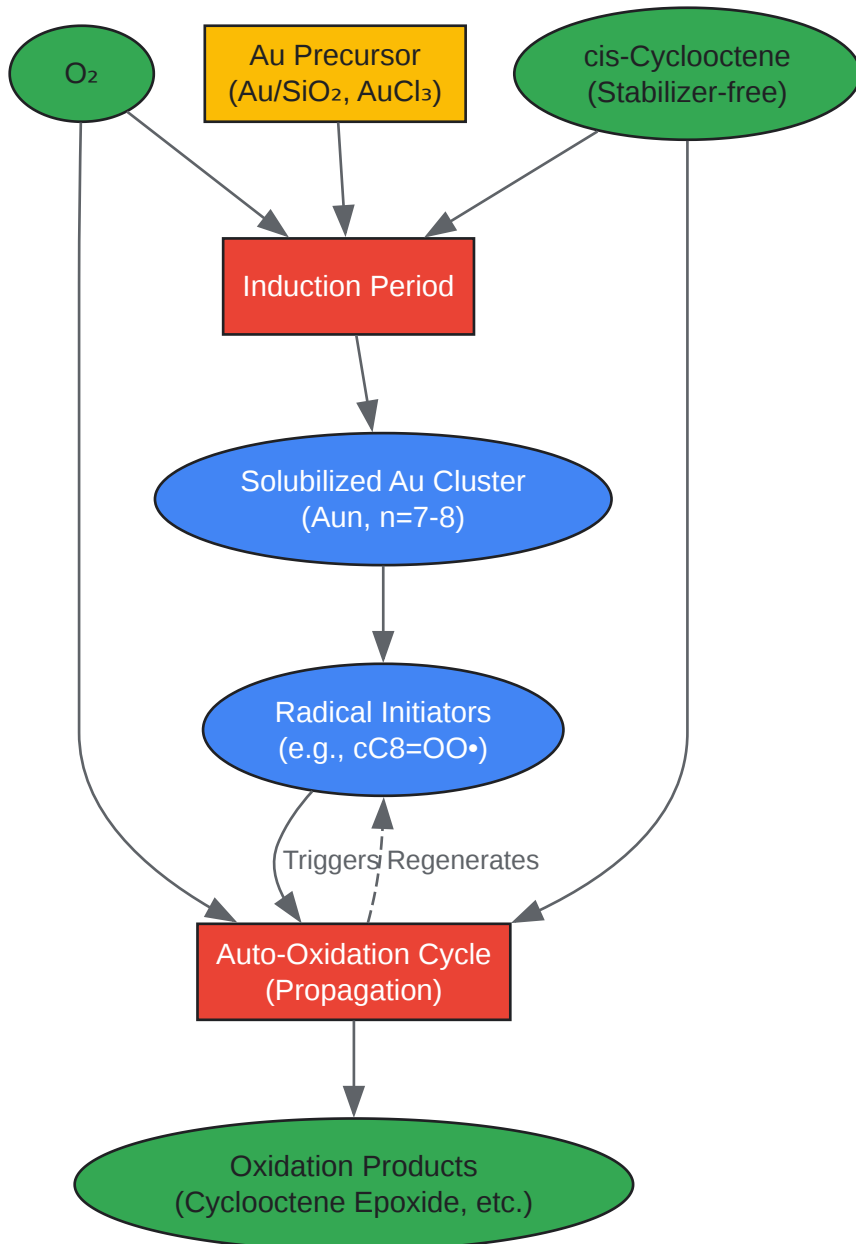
$O_2$

Au Precursor
($Au/SiO_2$, $AuCl_3$)

cis-Cyclooctene
(Stabilizer-free)

Induction Period

Solubilized Au Cluster
(Aun, n=7-8)

Radical Initiators
(e.g., cC8=OO•)

Triggers

Regenerates

Auto-Oxidation Cycle
(Propagation)

Oxidation Products
(Cyclooctene Epoxide, etc.)